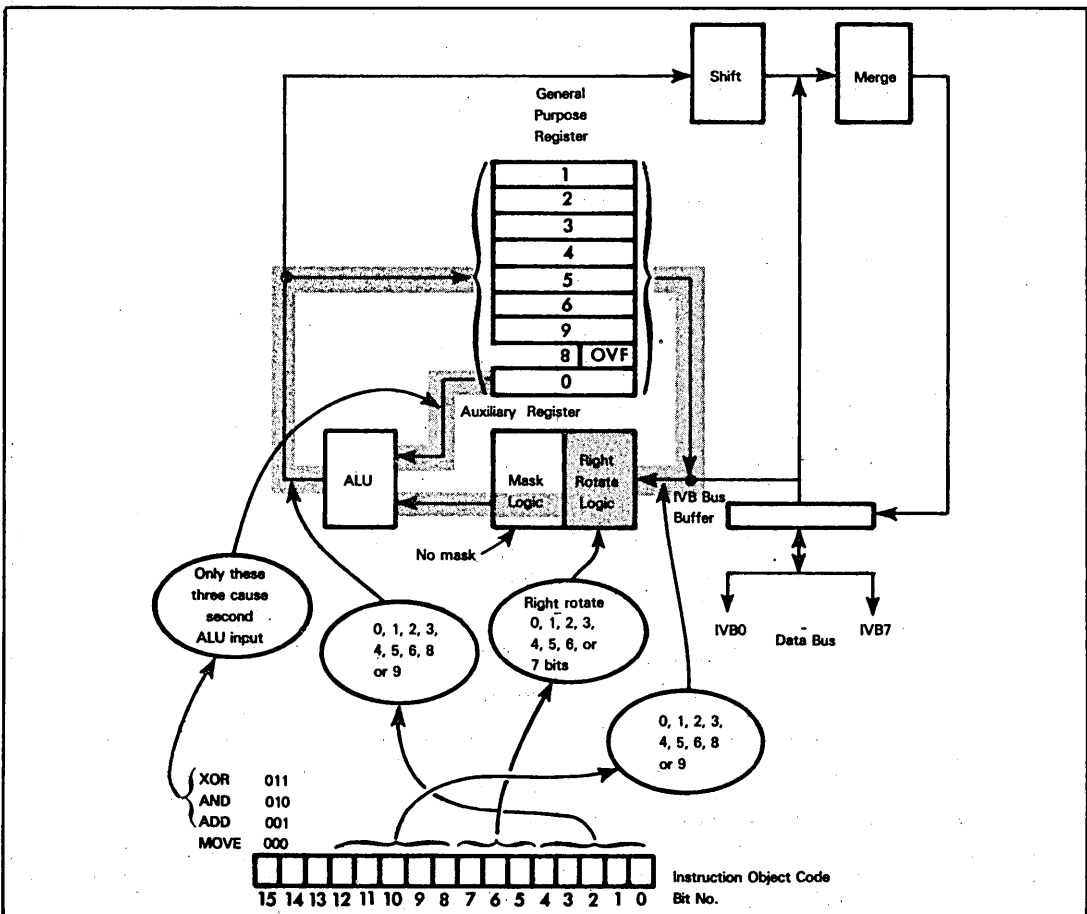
Shift

Merge

General Purpose Register

1
2
3
4
5
6
9
8 OVF
0

Auxiliary Register

ALU

Mask Logic

Right Rotate Logic

IVB Bus Buffer

No mask

Only these three cause second ALU input

0, 1, 2, 3, 4, 5, 6, 8 or 9

Right rotate 0, 1, 2, 3, 4, 5, 6, or 7 bits

0, 1, 2, 3, 4, 5, 6, 8 or 9

IVB0

Data Bus

IVB7

XOR 011
AND 010
ADD 001
MOVE 000

15 14 13 12 11 10 9 8 7 6 5 4 3 2 1 0

Instruction Object Code Bit No.